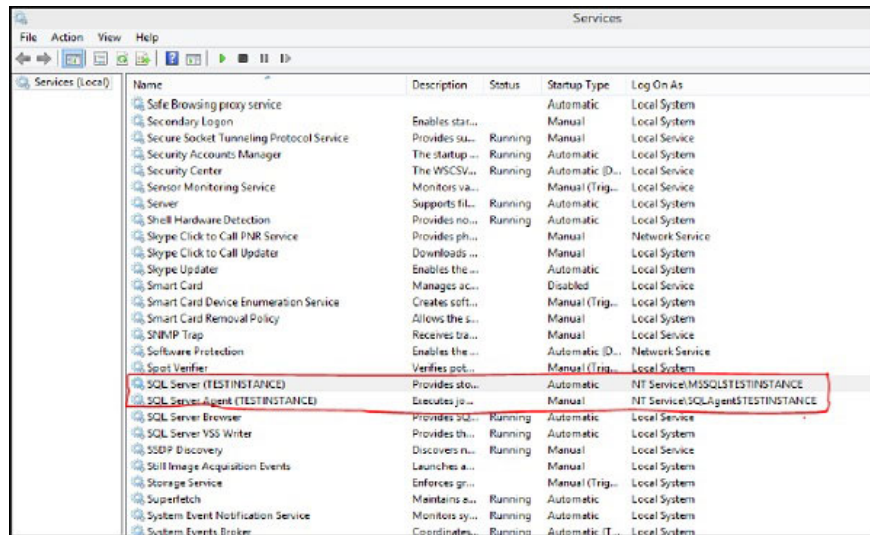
Services

File Action View Help

Services (Local)

| Name | Description | Status | Startup Type | Log On As |
|---|---|---|---|---|
| Safe Browsing proxy service | | | Automatic | Local System |
| Secondary Logon | Enables star... | | Manual | Local System |
| Secure Socket Tunneling Protocol Service | Provides su... | Running | Manual | Local Service |
| Security Accounts Manager | The startup ... | Running | Automatic | Local System |
| Security Center | The WSCSV... | Running | Automatic (D... | Local Service |
| Sensor Monitoring Service | Monitors va... | | Manual (Trig... | Local Service |
| Server | Supports fil... | Running | Automatic | Local System |
| Shell Hardware Detection | Provides no... | Running | Automatic | Local System |
| Skype Click to Call PNR Service | Provides ph... | | Manual | Network Service |
| Skype Click to Call Updater | Downloads ... | | Manual | Local System |
| Skype Updater | Enables the ... | | Automatic | Local System |
| Smart Card | Manages ac... | | Disabled | Local Service |
| Smart Card Device Enumeration Service | Creates soft... | | Manual (Trig... | Local System |
| Smart Card Removal Policy | Allows the s... | | Manual | Local System |
| SNMP Trap | Receives tra... | | Manual | Local Service |
| Software Protection | Enables the ... | | Automatic (D... | Network Service |
| Spot Verifier | Verifies pot... | | Manual (Trig... | Local System |
| SQL Server (TESTINSTANCE) | Provides sto... | | Automatic | NT Service\MSSQL$TESTINSTANCE |
| SQL Server Agent (TESTINSTANCE) | Executes jo... | | Manual | NT Service\SQLAgent$TESTINSTANCE |
| SQL Server Browser | Provides SQ... | Running | Automatic | Local Service |
| SQL Server VSS Writer | Provides th... | Running | Automatic | Local System |
| SSDP Discovery | Discovers n... | Running | Manual | Local Service |
| Still Image Acquisition Events | Launches a... | | Manual | Local System |
| Storage Service | Enforces gr... | | Manual (Trig... | Local System |
| Superfetch | Maintains a... | Running | Automatic | Local System |
| System Event Notification Service | Monitors sy... | Running | Automatic | Local System |
| System Events Broker | Coordinates... | Running | Automatic (T... | Local System |